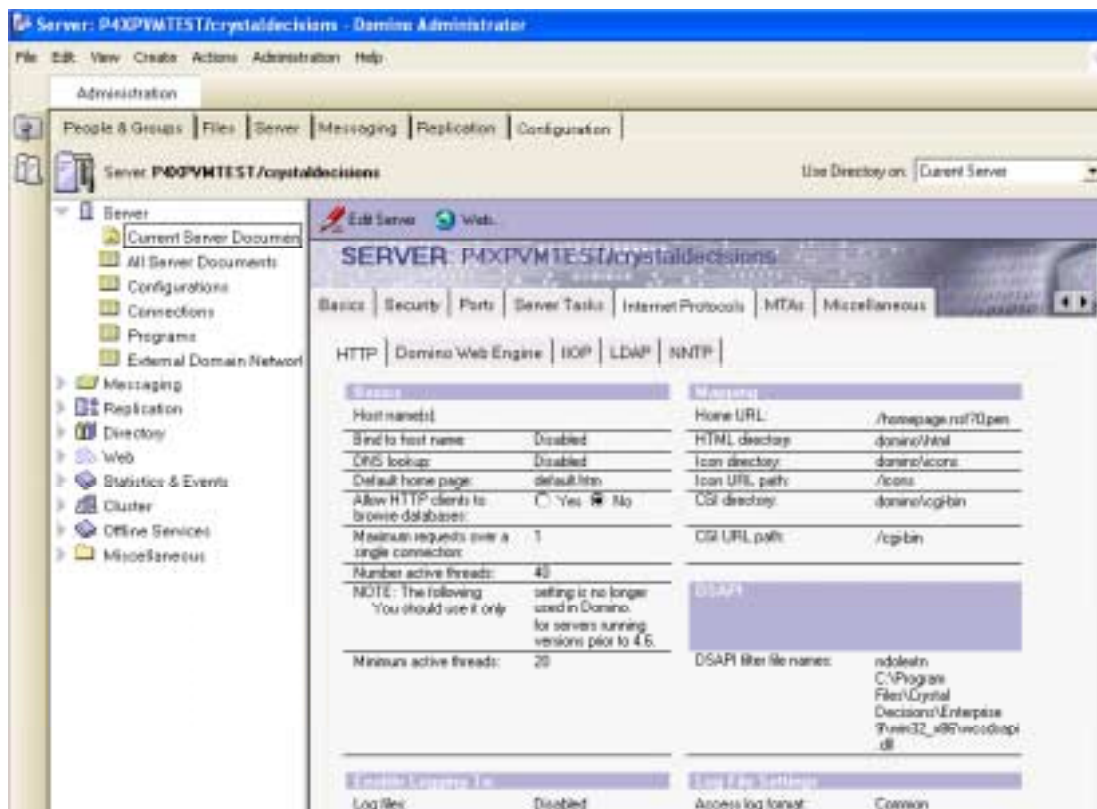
Server: P4XPVMTEST/crystaldecisions - Domino Administrator

File Edit View Create Actions Administration Help

Administration

People & Groups | Files | Server | Messaging | Replication | Configuration

Server: P4XPVMTEST/crystaldecisions

Use Directory on: Current Server

Server
Current Server Documen
All Server Documents
Configurations
Connections
Programs
External Domain Networl
Messaging
Replication
Directory
Web
Statistics & Events
Cluster
Offline Services
Miscellaneous

Edit Server Web...

SERVER: P4XPVMTEST/crystaldecisions

Basics | Security | Ports | Server Tasks | Internet Protocols | MTAs | Miscellaneous

HTTP | Domino Web Engine | IIOP | LDAP | NNTP

Basics

| | |
|---|---|
| Host name(s): | |
| Bind to host name: | Disabled |
| DNS lookup: | Disabled |
| Default home page: | default.htm |
| Allow HTTP clients to browse databases: | Yes No |
| Maximum requests over a single connection: | 1 |
| Number active threads: | 40 |
| NOTE: The following You should use it only | setting is no longer used in Domino. for servers running versions prior to 4.6. |
| Minimum active threads: | 20 |

Mapping

| | |
|---|---|
| Home URL: | /homepage.nsf?Open |
| HTML directory: | domino\html |
| Icon directory: | domino\icons |
| Icon URL path: | /icons |
| CGI directory: | domino\cgi-bin |
| CGI URL path: | /cgi-bin |

DSAPI

| | |
|---|---|
| DSAPI filter file names: | ndolextn C:\Program Files\Crystal Decisions\Enterprise 9\win32_x86\wcsdsapi.dll |

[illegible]

Log files: Disabled

Log File Settings

Access log format: Common